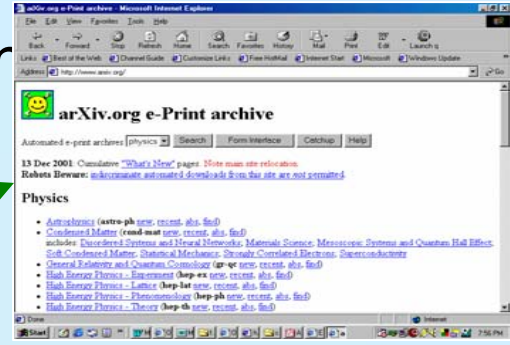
arXiv.org e-Print archive - Microsoft Internet Explorer

File Edit View Favorites Tools Help

Back Forward Stop Refresh Home Search Favorites History Mail Print Edit Launch q

Links Best of the Web Channel Guide Customize Links Free HotMail Internet Start Microsoft Windows Update

Address http://www.arxiv.org/ Go

arXiv.org e-Print archive

Automated e-print archives physics Search Form Interface Catchup Help

13 Dec 2001: Cumulative "What's New" pages. Note main site relocation.
Robots Beware: indiscriminate automated downloads from this site are not permitted.

Physics

- Astrophysics (astro-ph new, recent, abs, find)
- Condensed Matter (cond-mat new, recent, abs, find)
includes: Disordered Systems and Neural Networks, Materials Science, Mesoscopic Systems and Quantum Hall Effect, Soft Condensed Matter, Statistical Mechanics, Strongly Correlated Electrons, Superconductivity
- General Relativity and Quantum Cosmology (gr-qc new, recent, abs, find)
- High Energy Physics - Experiment (hep-ex new, recent, abs, find)
- High Energy Physics - Lattice (hep-lat new, recent, abs, find)
- High Energy Physics - Phenomenology (hep-ph new, recent, abs, find)
- High Energy Physics - Theory (hep-th new, recent, abs, find)

Done Internet

Start 7:56 PM